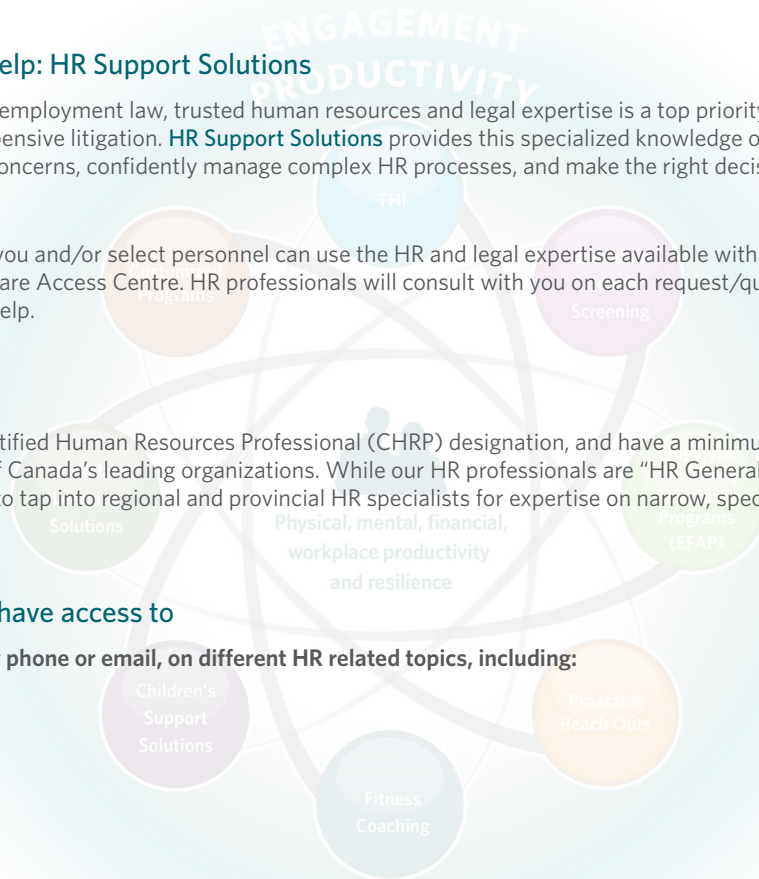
ENGAGEMENT
PRODUCTIVITY

elp: HR Support Solutions

employment law, trusted human resources and legal expertise is a top priority pensive litigation. HR Support Solutions provides this specialized knowledge o oncerns, confidently manage complex HR processes, and make the right decis

THI

Programs

you and/or select personnel can use the HR and legal expertise available with are Access Centre. HR professionals will consult with you on each request/qu elp.

Screening

tified Human Resources Professional (CHRP) designation, and have a minimu f Canada's leading organizations. While our HR professionals are "HR General o tap into regional and provincial HR specialists for expertise on narrow, spec

Solutions

Physical, mental, financial, workplace productivity and resilience

Programs (EFAP)

have access to

phone or email, on different HR related topics, including:

Children's Support Solutions

Proactive Reach Outs

Fitness Coaching